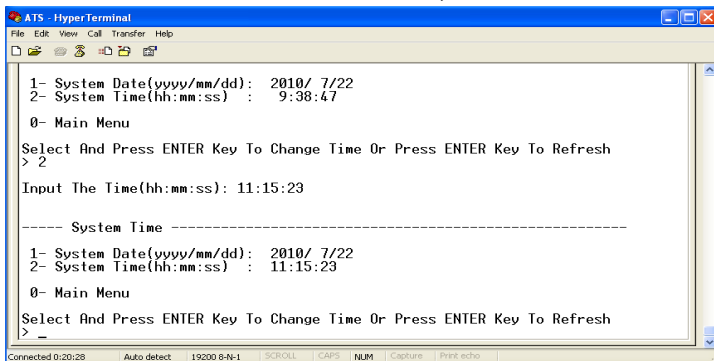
ATS - HyperTerminal
File Edit View Call Transfer Help

1- System Date(yyyy/mm/dd): 2010/ 7/22
2- System Time(hh:mm:ss) : 9:38:47

0- Main Menu

Select And Press ENTER Key To Change Time Or Press ENTER Key To Refresh
> 2

Input The Time(hh:mm:ss): 11:15:23

---- System Time ------------------------------------------------

1- System Date(yyyy/mm/dd): 2010/ 7/22
2- System Time(hh:mm:ss) : 11:15:23

0- Main Menu

Select And Press ENTER Key To Change Time Or Press ENTER Key To Refresh
> _

Connected 0:20:28 | Auto detect | 19200 8-N-1 | SCROLL | CAPS | NUM | Capture | Print echo